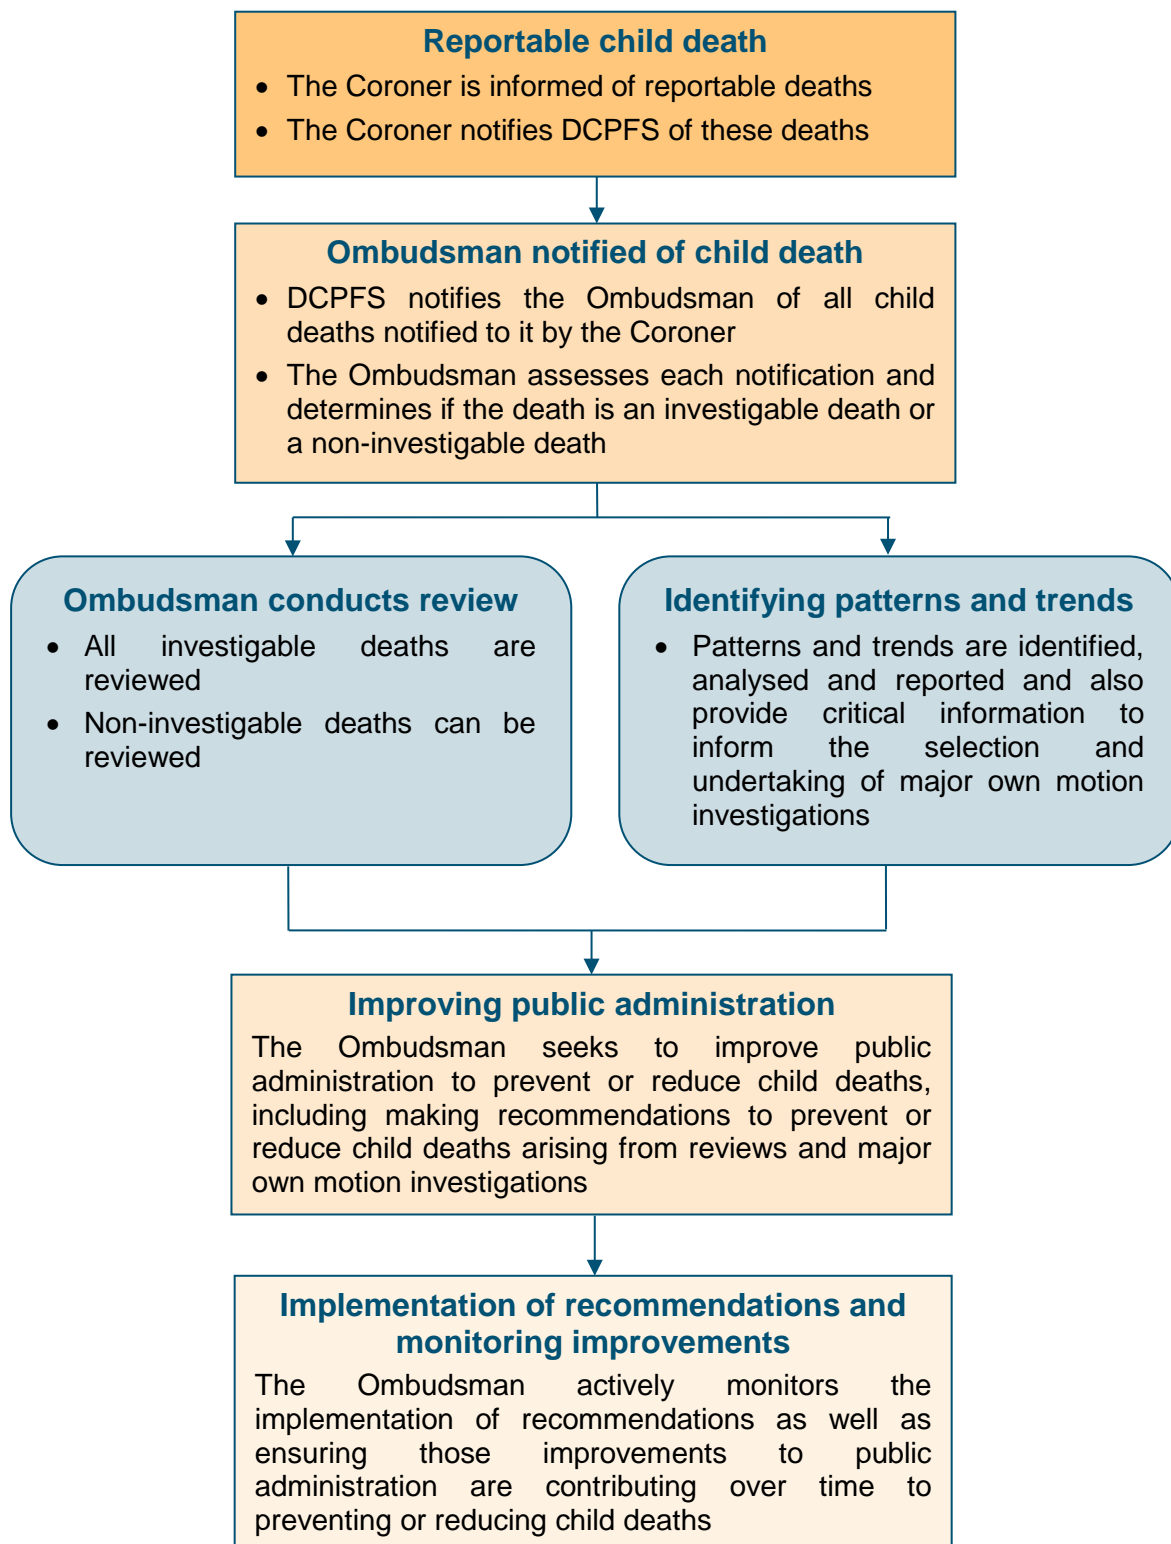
Reportable child death

- The Coroner is informed of reportable deaths
- The Coroner notifies DCPFS of these deaths

Ombudsman notified of child death

- DCPFS notifies the Ombudsman of all child deaths notified to it by the Coroner
- The Ombudsman assesses each notification and determines if the death is an investigable death or a non-investigable death

Ombudsman conducts review

- All investigable deaths are reviewed
- Non-investigable deaths can be reviewed

Identifying patterns and trends

- Patterns and trends are identified, analysed and reported and also provide critical information to inform the selection and undertaking of major own motion investigations

Improving public administration

The Ombudsman seeks to improve public administration to prevent or reduce child deaths, including making recommendations to prevent or reduce child deaths arising from reviews and major own motion investigations

Implementation of recommendations and monitoring improvements

The Ombudsman actively monitors the implementation of recommendations as well as ensuring those improvements to public administration are contributing over time to preventing or reducing child deaths